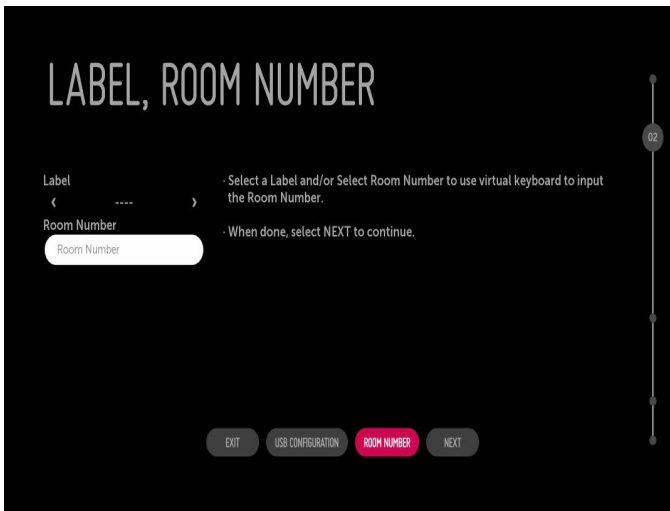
LABEL, ROOM NUMBER

02

Label

‹ ---- ›

Room Number

Room Number

· Select a Label and/or Select Room Number to use virtual keyboard to input the Room Number.

· When done, select NEXT to continue.

EXIT USB CONFIGURATION ROOM NUMBER NEXT